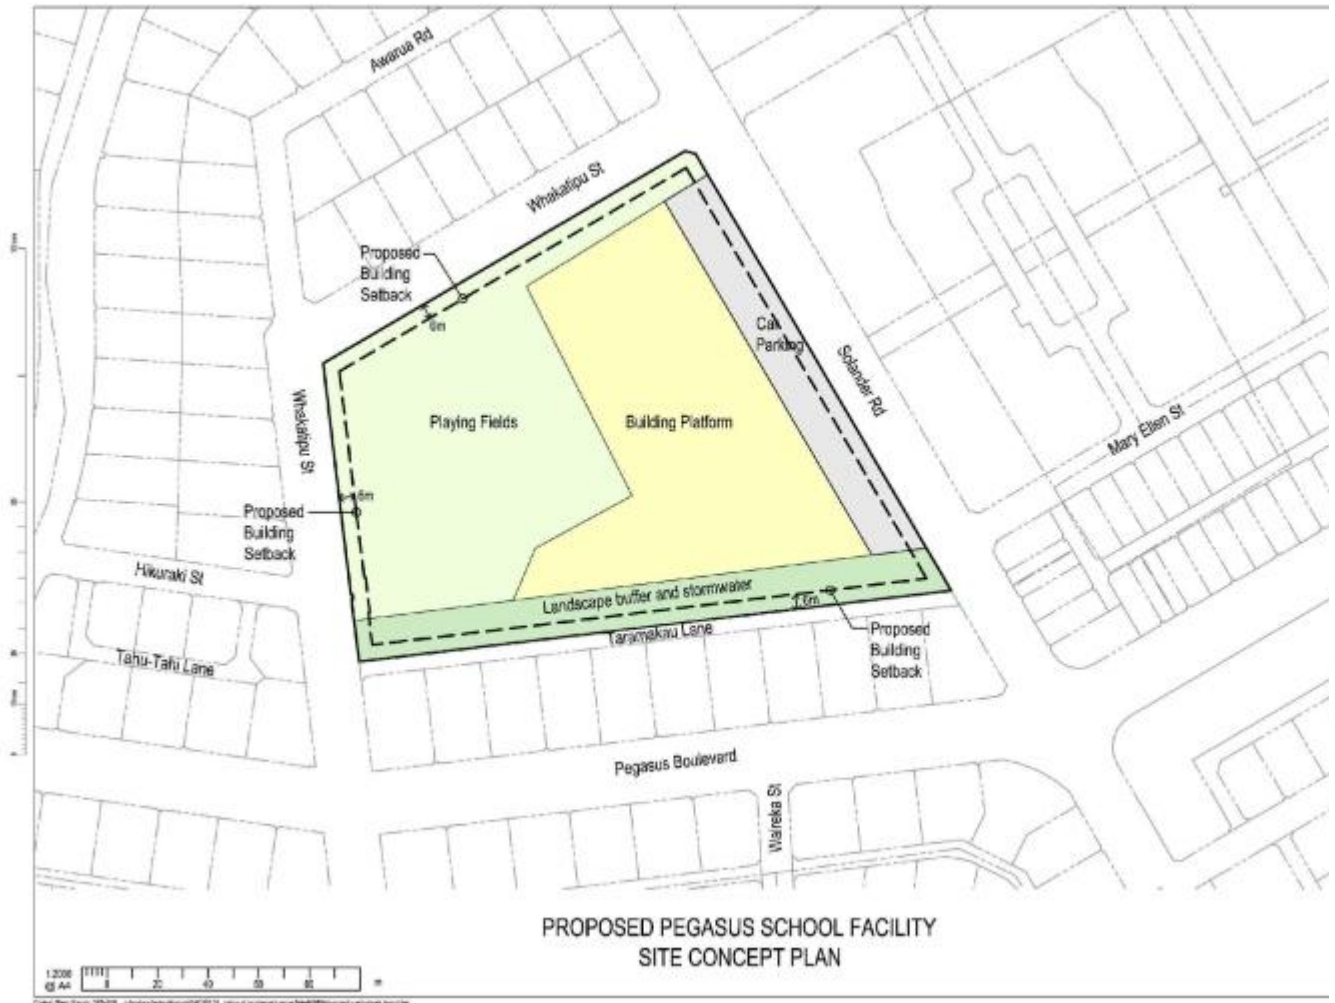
Awarua Rd

Whakatipu St

Proposed Building Setback

6m

Car Parking

Solander Rd

Whakatipu St

Playing Fields

Building Platform

Mary Ellen St

6m

Proposed Building Setback

Hikurangi St

Landscape buffer and stormwater

1.5m

Proposed Building Setback

Taramakau Lane

Tahu-Tahu Lane

Pegasus Boulevard

Wareka St

PROPOSED PEGASUS SCHOOL FACILITY
SITE CONCEPT PLAN

1:2000
@ A4

0 20 40 60 80 m

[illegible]